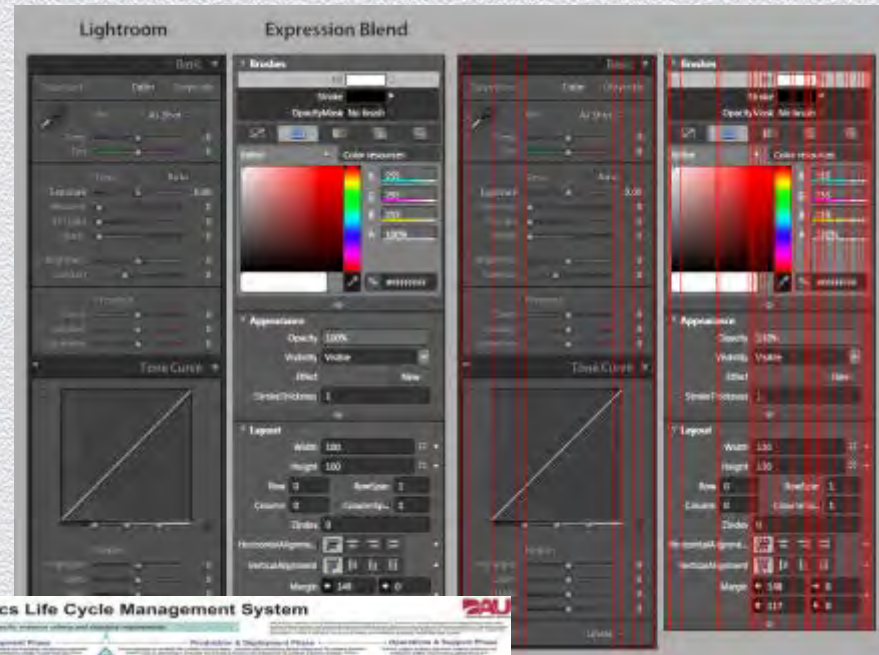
Lightroom

Expression Blend

Basic

Treatment Color Grayscale

WB As Shot

Temp

Tint

Tone Auto

Exposure

Recovery

Fill Light

Blacks

Brightness

Contrast

Presence

Clarity

Vibrance

Saturation

Tone Curve

Region

Highlights

Lights

Brushes

Fill

Stroke

OpacityMask No brush

Editor Color resources

R 255

G 255

B 255

A 100%

# FFFFFFFF

Appearance

Opacity 100%

Visibility Visible

Effect New

StrokeThickness 1

Layout

Width 100

Height 100

Row 0 RowSpan 1

Column 0 ColumnSp... 1

ZIndex 0

HorizontalAlignme...

VerticalAlignment

Margin 148 0

Basic

Treatment Color Grayscale

WB As Shot

Temp

Tint

Tone Auto

Exposure

Recovery

Fill Light

Blacks

Brightness

Contrast

Presence

Clarity

Vibrance

Saturation

Tone Curve

Region

Levels

Brushes

Stroke

OpacityMask No brush

Editor Color resources

R 255

G 255

B 255

A 100%

# FFFFFFFF

Appearance

Opacity 100%

Visibility Visible

Effect New

StrokeThickness 1

Layout

Width 100

Height 100

Row 0 RowSpan 1

Column 0 ColumnSp... 1

ZIndex 0

HorizontalAlignme...

VerticalAlignment

Margin 148 0

117 0

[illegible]cs Life Cycle Management System

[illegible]

Production & Deployment Phase

Operations & Support Phase